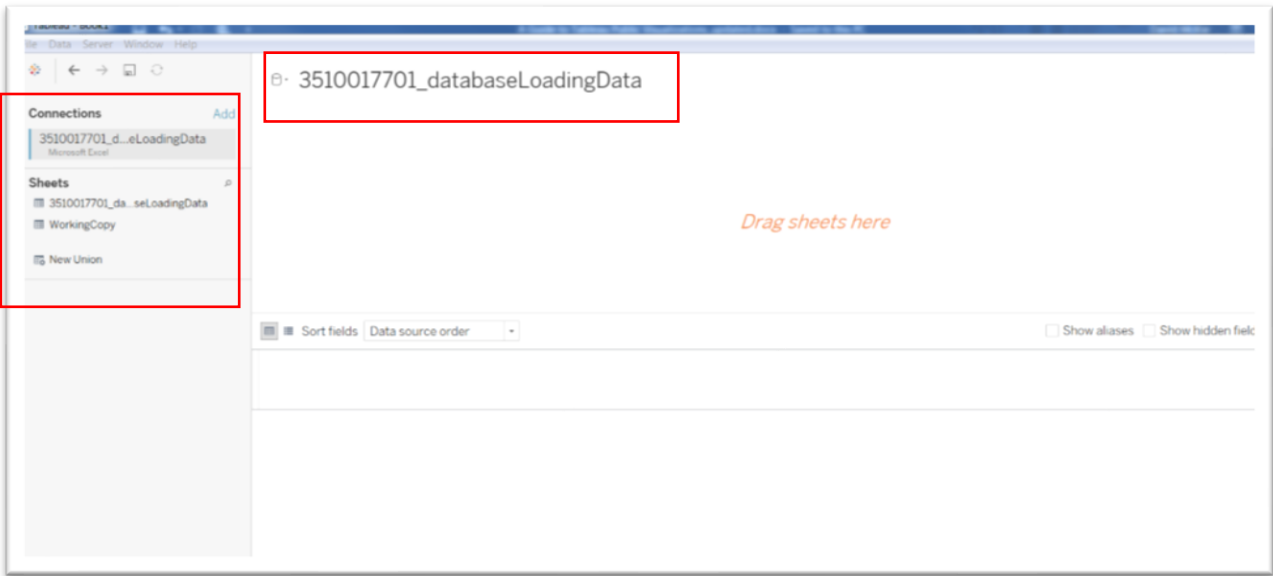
Tableau - Book1

ile Data Server Window Help

3510017701_databaseLoadingData

Connections Add

3510017701_d...eLoadingData
Microsoft Excel

Sheets

3510017701_da...seLoadingData

WorkingCopy

New Union

Drag sheets here

Sort fields Data source order

Show aliases Show hidden field